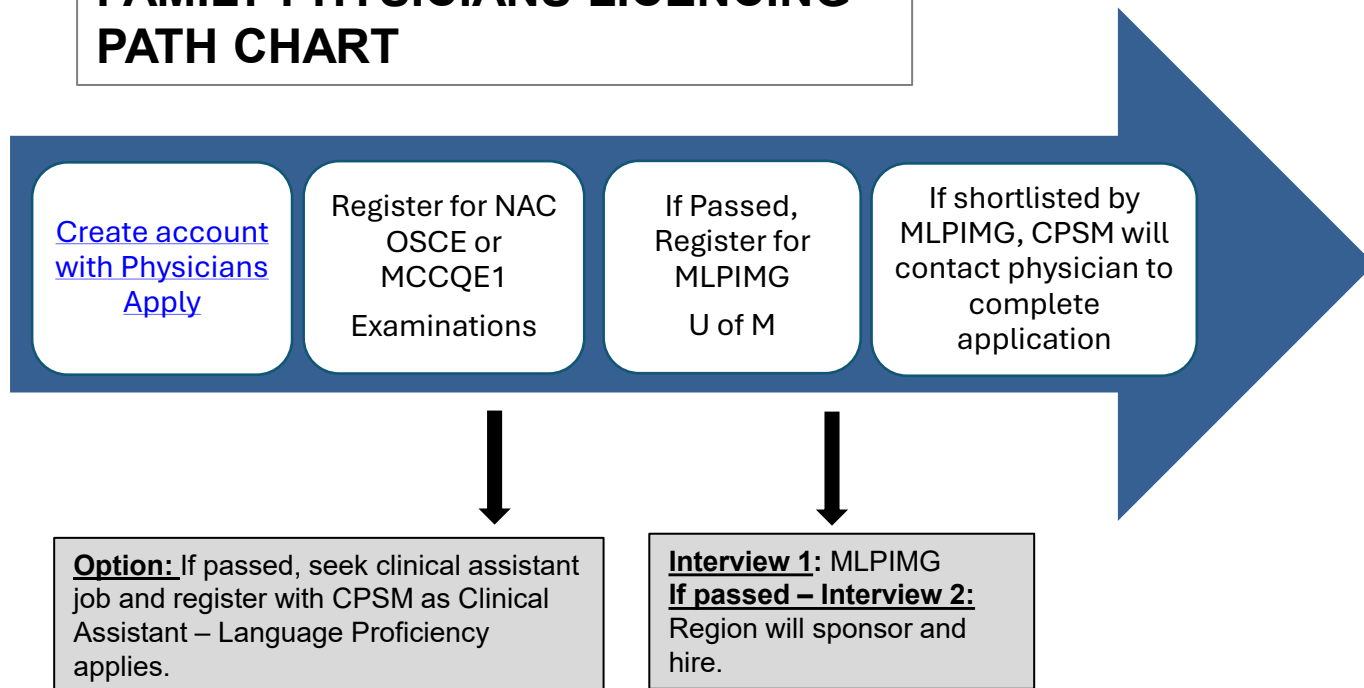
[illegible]
PATH CHART

Create account with Physicians Apply

Register for NAC OSCE or MCCQE1

Examinations

If Passed, Register for MLPIMG

U of M

If shortlisted by MLPIMG, CPSM will contact physician to complete application

**Option:** If passed, seek clinical assistant job and register with CPSM as Clinical Assistant – Language Proficiency applies.

**Interview 1:** MLPIMG
**If passed – Interview 2:** Region will sponsor and hire.